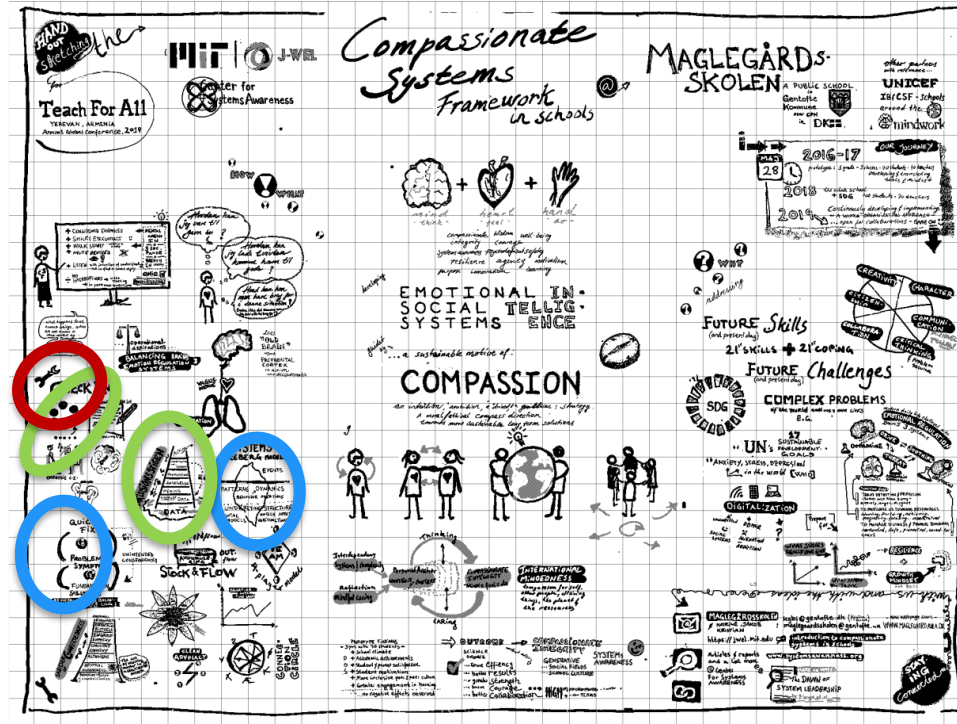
HAND OUT sketching the

MIT | J-WEL

Center for Systems Awareness

for Teach For All
YEREVAN, ARMENIA
Annual Global Conference, 2018

Compassionate Systems Framework in schools

@

MAGLEGÅRDSSKOLEN
A PUBLIC SCHOOL in Gentofte Kommune near CPH in DK

other partners with relevance...
UNICEF
IN/CSF - Schools around the world
mindwork

OUR JOURNEY
2016-17
2018
2019

HOW
WHAT

mind think
heart feel
hand do

EMOTIONAL IN-TELLIG-ENCE
SOCIAL
SYSTEMS

... a sustainable motive of:

COMPASSION

WHY
addressing

FUTURE Skills (and present day)
21st SKILLS + 21st COPING

FUTURE Challenges (and present day)

SDG

COMPLEX PROBLEMS of the world and our own lives

UN's 17 SUSTAINABLE DEVELOPMENT GOALS

ANXIETY, STRESS, DEPRESSION in the world

CREATIVITY
CHARACTER
CITIZENSHIP
COMMUNICATION
COLLABORATION
CRITICAL THINKING

DIGITALIZATION

RESILIENCE

BALANCING EMOTION REGULATION SYSTEMS

ICEBERG
EVENTS
PATTERNS
STRUCTURES
MENTAL MODELS

DATA

QUICK FIX
PROBLEM SYMPTOM
FUNDAMENTAL SOLUTION

STOCK & FLOW

CONVERSATION CIRCLE

Thinking
Caring

INTERNATIONAL MINDEDNESS

OUTCOME

COMPASSIONATE INTEGRITY

SCIENCE
Self Efficacy
better results
better strength
Courage
better Collaboration

GENERATIVE SOCIAL FIELDS
SCHOOL CULTURE

SYSTEMS AWARENESS

MAGLEGÅRDSSKOLEN
https://jwel.mit.edu
Introduction to compassionate systems in schools
www.systemsawareness.org
THE DAWN OF SYSTEM LEADERSHIP

STAYING Connected